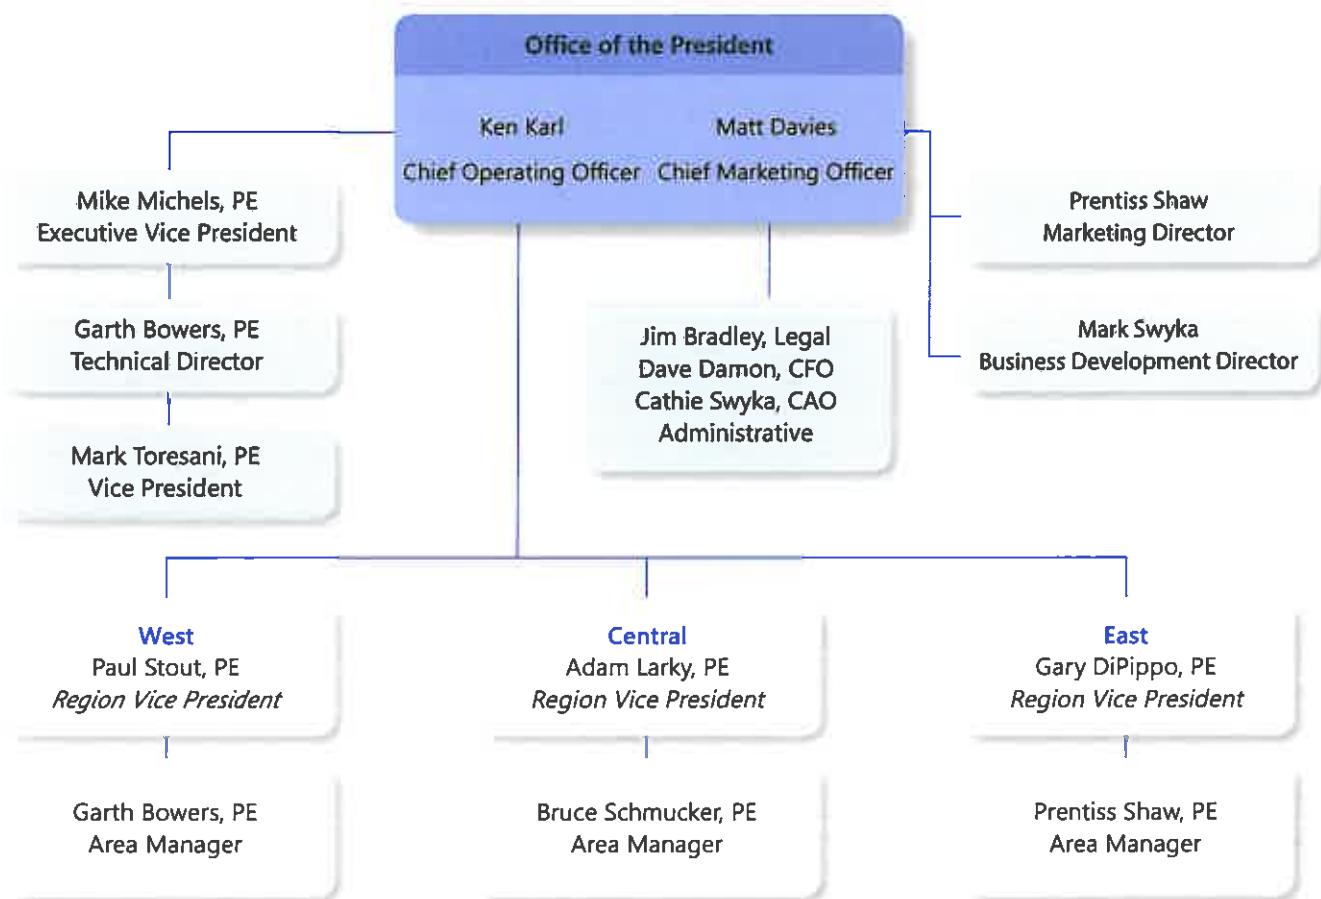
Office of the President

Ken Karl
Chief Operating Officer

Matt Davies
Chief Marketing Officer

Mike Michels, PE
Executive Vice President

Garth Bowers, PE
Technical Director

Mark Toresani, PE
Vice President

Jim Bradley, Legal
Dave Damon, CFO
Cathie Swyka, CAO
Administrative

Prentiss Shaw
Marketing Director

Mark Swyka
Business Development Director

West
Paul Stout, PE
*Region Vice President*

Central
Adam Larky, PE
*Region Vice President*

East
Gary DiPippo, PE
*Region Vice President*

Garth Bowers, PE
Area Manager

Bruce Schmucker, PE
Area Manager

Prentiss Shaw, PE
Area Manager